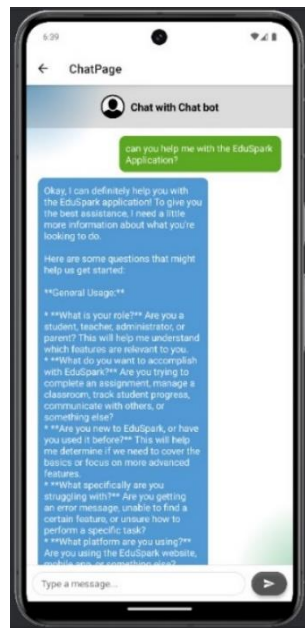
6:39

ChatPage

Chat with Chat bot

can you help me with the EduSpark Application?

Okay, I can definitely help you with the EduSpark application! To give you the best assistance, I need a little more information about what you're looking to do.

Here are some questions that might help us get started:

**General Usage:**

* **What is your role?** Are you a student, teacher, administrator, or parent? This will help me understand which features are relevant to you.
* **What do you want to accomplish with EduSpark?** Are you trying to complete an assignment, manage a classroom, track student progress, communicate with others, or something else?
* **Are you new to EduSpark, or have you used it before?** This will help me determine if we need to cover the basics or focus on more advanced features.
* **What specifically are you struggling with?** Are you getting an error message, unable to find a certain feature, or unsure how to perform a specific task?
* **What platform are you using?** Are you using the EduSpark website, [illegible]

Type a message...